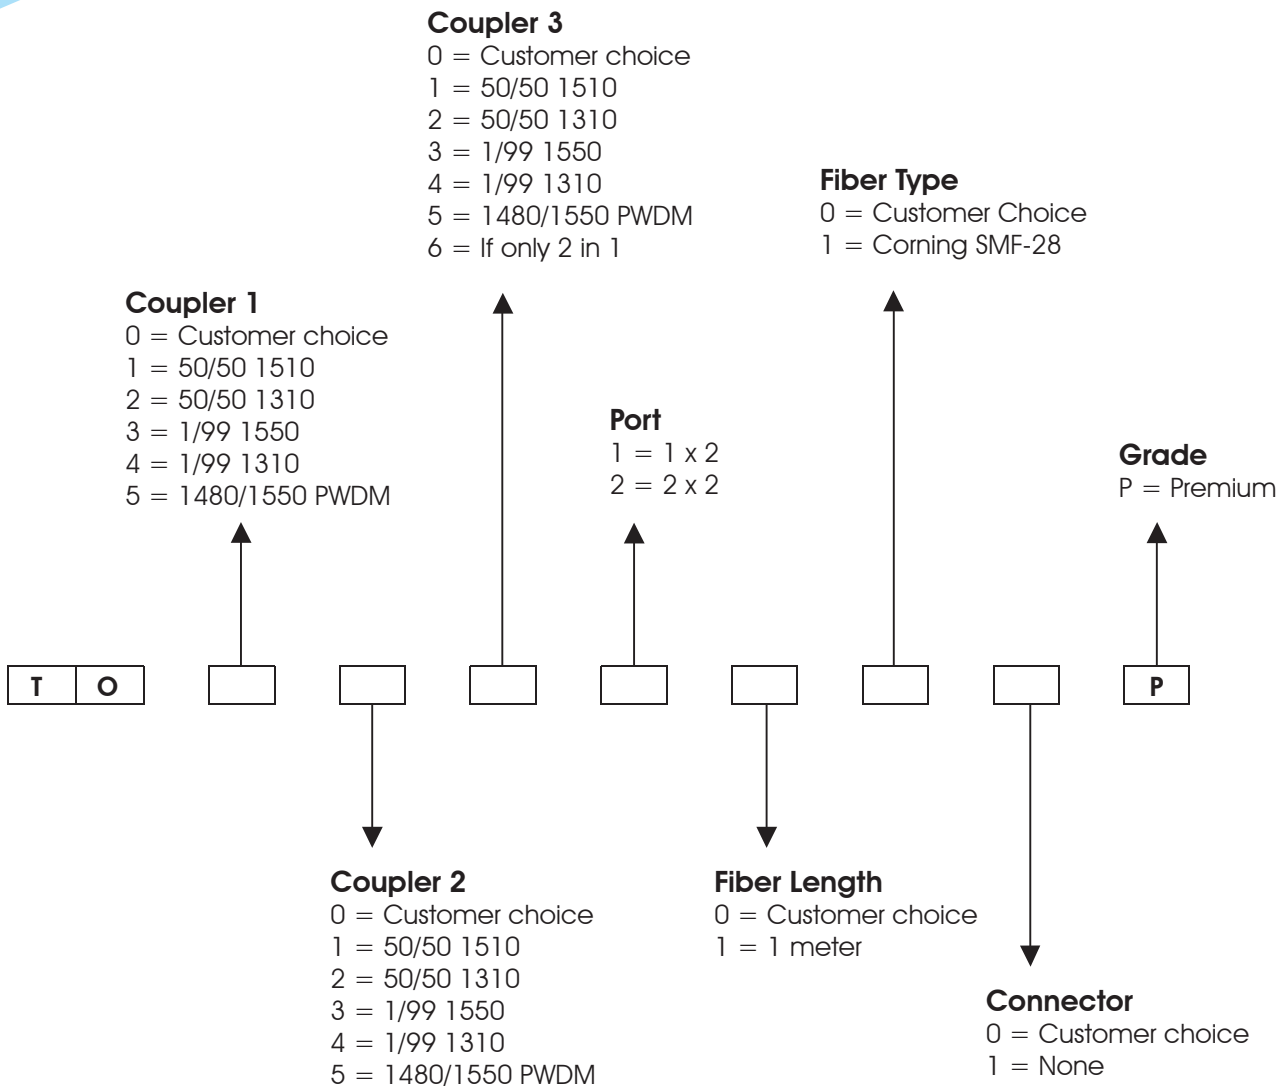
Coupler 3
0 = Customer choice
1 = 50/50 1510
2 = 50/50 1310
3 = 1/99 1550
4 = 1/99 1310
5 = 1480/1550 PWDM
6 = If only 2 in 1

Fiber Type
0 = Customer Choice
1 = Corning SMF-28

Coupler 1
0 = Customer choice
1 = 50/50 1510
2 = 50/50 1310
3 = 1/99 1550
4 = 1/99 1310
5 = 1480/1550 PWDM

Port
1 = 1 x 2
2 = 2 x 2

Grade
P = Premium

| T | O |
|---|---|

P

Coupler 2
0 = Customer choice
1 = 50/50 1510
2 = 50/50 1310
3 = 1/99 1550
4 = 1/99 1310
5 = 1480/1550 PWDM

Fiber Length
0 = Customer choice
1 = 1 meter

Connector
0 = Customer choice
1 = None